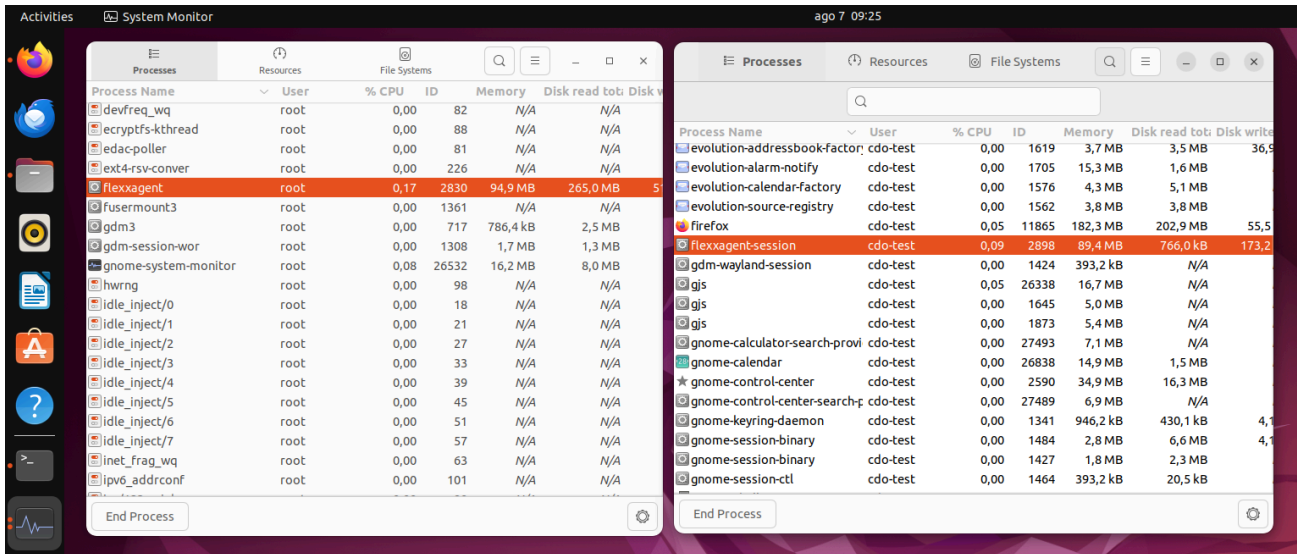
Activities System Monitor ago 7 09:25

Processes Resources File Systems

| Process Name | User | % CPU | ID | Memory | Disk read tota | Disk w |
|---|---|---|---|---|---|---|
| devfreq_wq | root | 0,00 | 82 | N/A | N/A | |
| ecryptfs-kthread | root | 0,00 | 88 | N/A | N/A | |
| edac-poller | root | 0,00 | 83 | N/A | N/A | |
| ext4-rsv-conver | root | 0,00 | 226 | N/A | N/A | |
| flexxagent | root | 0,17 | 2830 | 94,9 MB | 265,0 MB | 5 |
| fusermount3 | root | 0,00 | 1361 | N/A | N/A | |
| gdm3 | root | 0,00 | 717 | 786,4 kB | 2,5 MB | |
| gdm-session-wor | root | 0,00 | 1308 | 1,7 MB | 1,3 MB | |
| gnome-system-monitor | root | 0,08 | 26532 | 16,2 MB | 8,0 MB | |
| hwrng | root | 0,00 | 98 | N/A | N/A | |
| idle_inject/0 | root | 0,00 | 18 | N/A | N/A | |
| idle_inject/1 | root | 0,00 | 21 | N/A | N/A | |
| idle_inject/2 | root | 0,00 | 27 | N/A | N/A | |
| idle_inject/3 | root | 0,00 | 33 | N/A | N/A | |
| idle_inject/4 | root | 0,00 | 39 | N/A | N/A | |
| idle_inject/5 | root | 0,00 | 45 | N/A | N/A | |
| idle_inject/6 | root | 0,00 | 51 | N/A | N/A | |
| idle_inject/7 | root | 0,00 | 57 | N/A | N/A | |
| inet_frag_wq | root | 0,00 | 63 | N/A | N/A | |
| ipv6_addrconf | root | 0,00 | 101 | N/A | N/A | |

End Process

Processes Resources File Systems

| Process Name | User | % CPU | ID | Memory | Disk read tota | Disk write |
|---|---|---|---|---|---|---|
| evolution-addressbook-factory | cdo-test | 0,00 | 1619 | 3,7 MB | 3,5 MB | 36,9 |
| evolution-alarm-notify | cdo-test | 0,00 | 1705 | 15,3 MB | 1,6 MB | |
| evolution-calendar-factory | cdo-test | 0,00 | 1576 | 4,3 MB | 5,1 MB | |
| evolution-source-registry | cdo-test | 0,00 | 1562 | 3,8 MB | 3,8 MB | |
| firefox | cdo-test | 0,05 | 11865 | 182,3 MB | 202,9 MB | 55,5 |
| flexxagent-session | cdo-test | 0,09 | 2898 | 89,4 MB | 766,0 kB | 173,2 |
| gdm-wayland-session | cdo-test | 0,00 | 1424 | 393,2 kB | N/A | |
| gjs | cdo-test | 0,05 | 26338 | 16,7 MB | N/A | |
| gjs | cdo-test | 0,00 | 1645 | 5,0 MB | N/A | |
| gjs | cdo-test | 0,00 | 1873 | 5,4 MB | N/A | |
| gnome-calculator-search-provi | cdo-test | 0,00 | 27493 | 7,1 MB | N/A | |
| gnome-calendar | cdo-test | 0,00 | 26838 | 14,9 MB | 1,5 MB | |
| gnome-control-center | cdo-test | 0,00 | 2590 | 34,9 MB | 16,3 MB | |
| gnome-control-center-search-p | cdo-test | 0,00 | 27489 | 6,9 MB | N/A | |
| gnome-keyring-daemon | cdo-test | 0,00 | 1341 | 946,2 kB | 430,1 kB | 4,1 |
| gnome-session-binary | cdo-test | 0,00 | 1484 | 2,8 MB | 6,6 MB | 4,1 |
| gnome-session-binary | cdo-test | 0,00 | 1427 | 1,8 MB | 2,3 MB | |
| gnome-session-ctl | cdo-test | 0,00 | 1464 | 393,2 kB | 20,5 kB | |

End Process